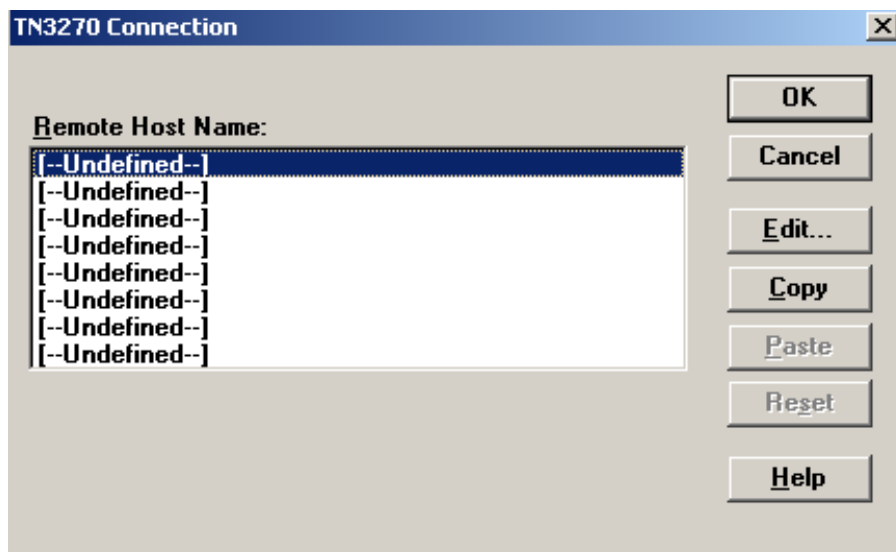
TN3270 Connection

X

Remote Host Name:

[--Undefined--]
[--Undefined--]
[--Undefined--]
[--Undefined--]
[--Undefined--]
[--Undefined--]
[--Undefined--]
[--Undefined--]

OK

Cancel

Edit...

Copy

Paste

Reset

Help